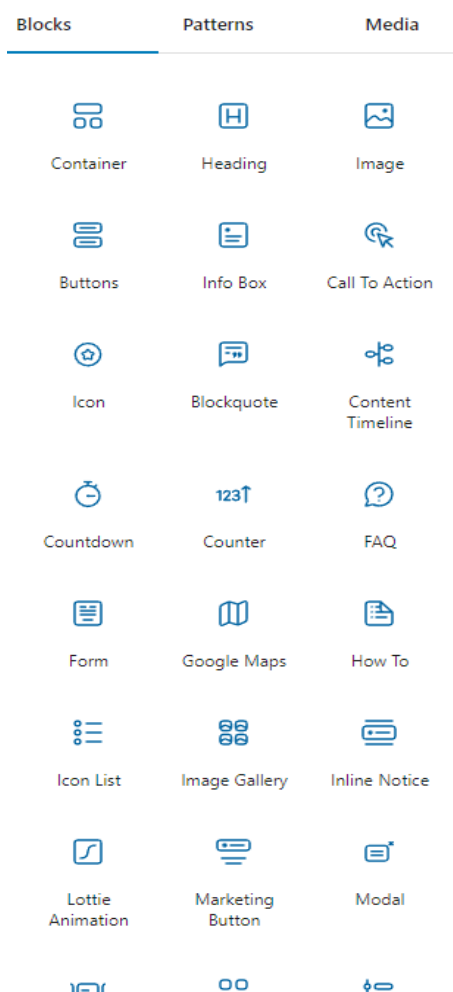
Blocks
Patterns
Media

Container
Heading
Image

Buttons
Info Box
Call To Action

Icon
Blockquote
Content Timeline

Countdown
123
Counter
FAQ

Form
Google Maps
How To

Icon List
Image Gallery
Inline Notice

Lottie Animation
Marketing Button
Modal